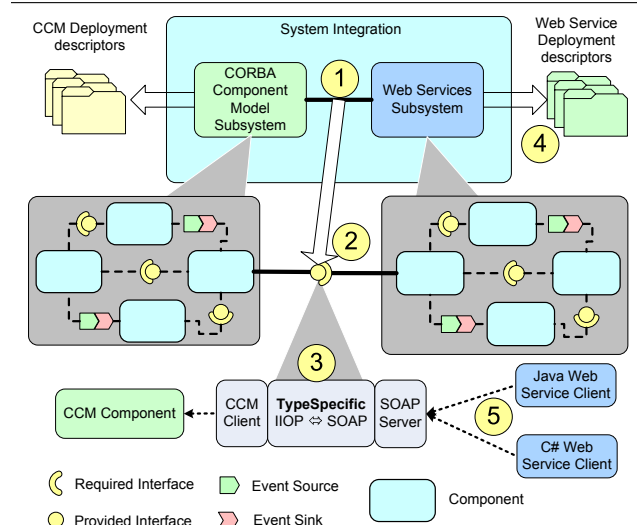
CCM Deployment descriptors

System Integration

Web Service Deployment descriptors

CORBA Component Model Subsystem

1

Web Services Subsystem

4

2

3

CCM Component

CCM Client

**TypeSpecific** IIOP ⇔ SOAP

SOAP Server

Java Web Service Client

5

C# Web Service Client

Required Interface

Event Source

Component

Provided Interface

Event Sink